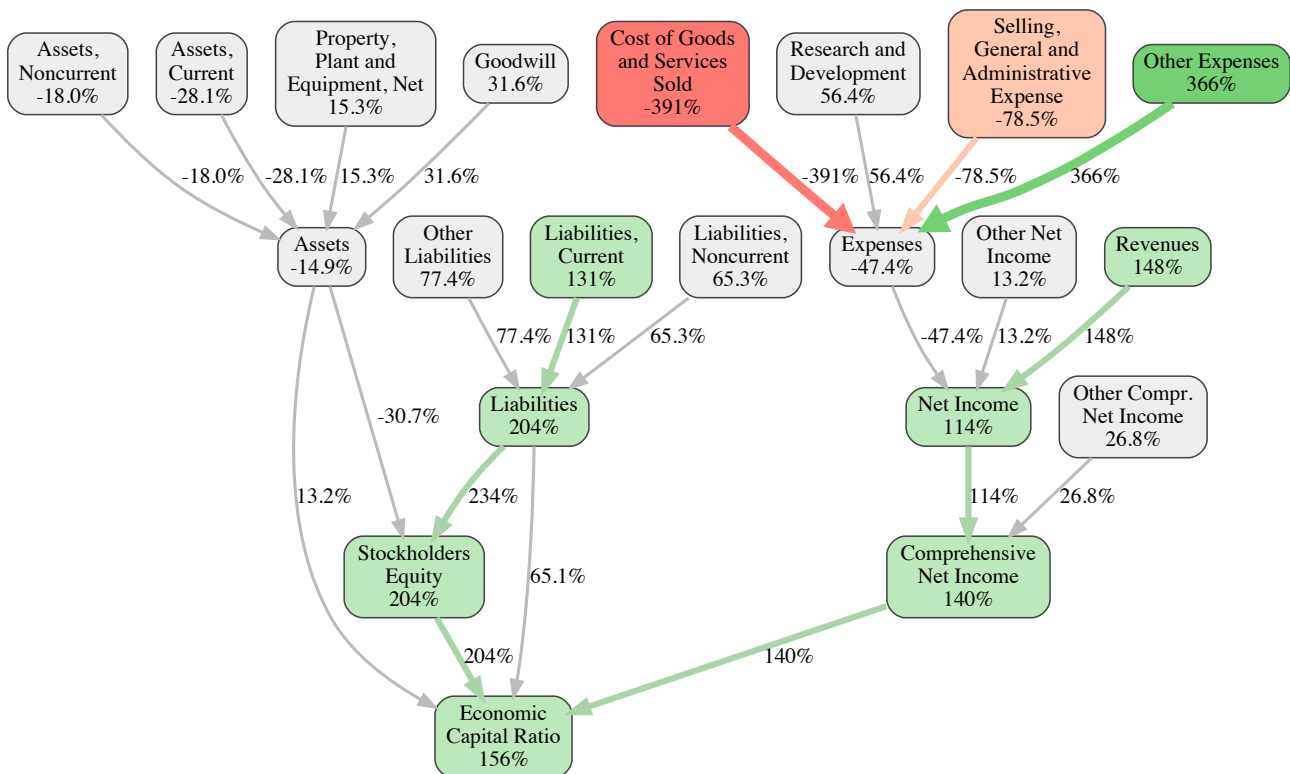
Assets, Noncurrent
-18.0%

Assets, Current
-28.1%

Property, Plant and Equipment, Net
15.3%

Goodwill
31.6%

Cost of Goods and Services Sold
-391%

Research and Development
56.4%

Selling, General and Administrative Expense
-78.5%

Other Expenses
366%

-18.0%
-28.1%
15.3%
31.6%
-391%
56.4%
-78.5%
366%

Assets
-14.9%

Other Liabilities
77.4%

Liabilities, Current
131%

Liabilities, Noncurrent
65.3%

Expenses
-47.4%

Other Net Income
13.2%

Revenues
148%

77.4%
131%
65.3%
-47.4%
13.2%
148%

-30.7%

Liabilities
204%

Net Income
114%

Other Compr. Net Income
26.8%

13.2%
234%
114%
26.8%

Stockholders Equity
204%

65.1%

Comprehensive Net Income
140%

204%
140%

Economic Capital Ratio
156%